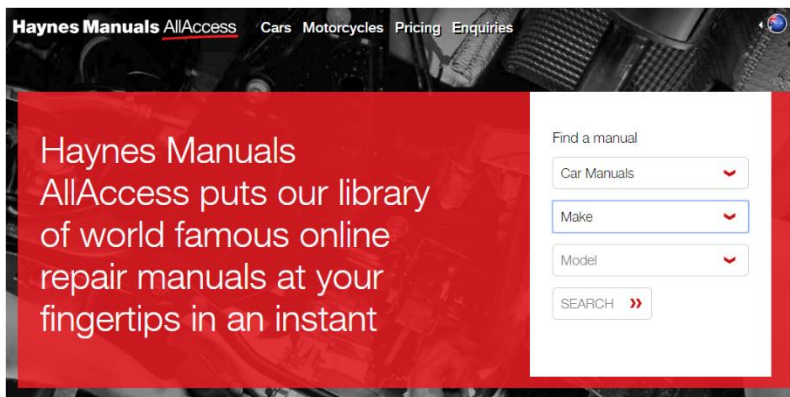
Haynes Manuals AllAccess Cars Motorcycles Pricing Enquiries

Haynes Manuals AllAccess puts our library of world famous online repair manuals at your fingertips in an instant

Find a manual

Car Manuals

Make

Model

SEARCH »